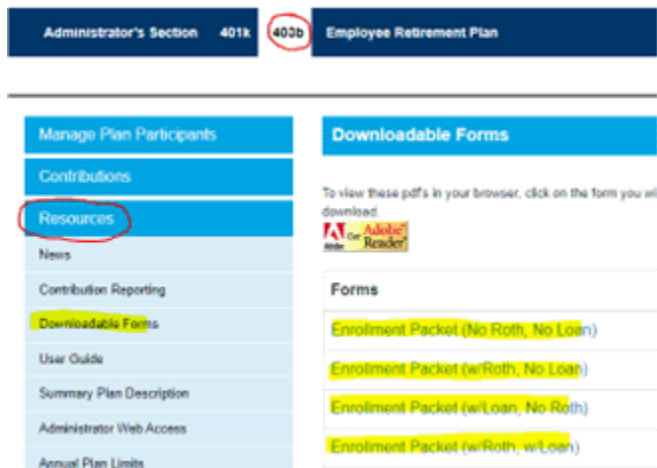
Administrator's Section 401k 403b Employee Retirement Plan

Manage Plan Participants

Contributions

Resources

News

Contribution Reporting

Downloadable Forms

User Guide

Summary Plan Description

Administrator Web Access

Annual Plan Limits

Downloadable Forms

To view these pdf's in your browser, click on the form you wi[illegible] download.

Get Adobe Reader

Forms

Enrollment Packet (No Roth, No Loan)

Enrollment Packet (w/Roth, No Loan)

Enrollment Packet (w/Loan, No Roth)

Enrollment Packet (w/Roth, w/Loan)